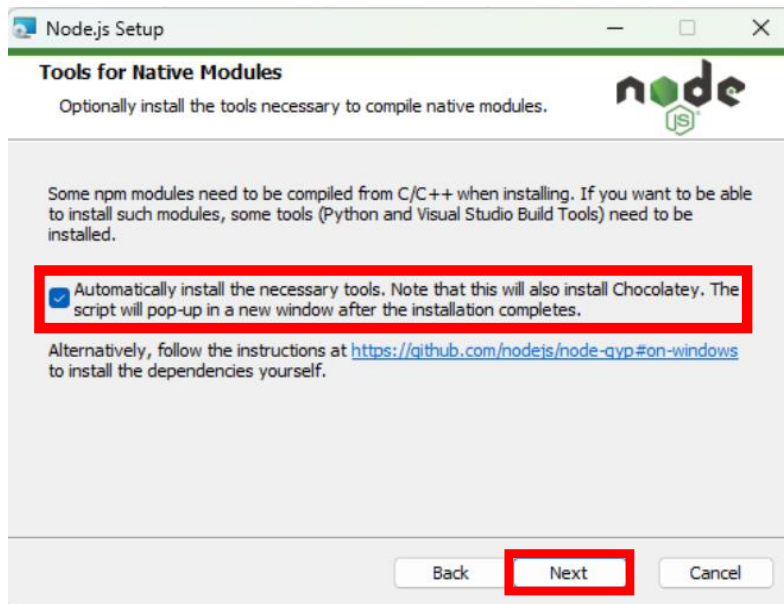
Node.js Setup

Tools for Native Modules

Optionally install the tools necessary to compile native modules.

node JS

Some npm modules need to be compiled from C/C++ when installing. If you want to be able to install such modules, some tools (Python and Visual Studio Build Tools) need to be installed.

Automatically install the necessary tools. Note that this will also install Chocolatey. The script will pop-up in a new window after the installation completes.

Alternatively, follow the instructions at https://github.com/nodejs/node-gyp#on-windows to install the dependencies yourself.

Back Next Cancel